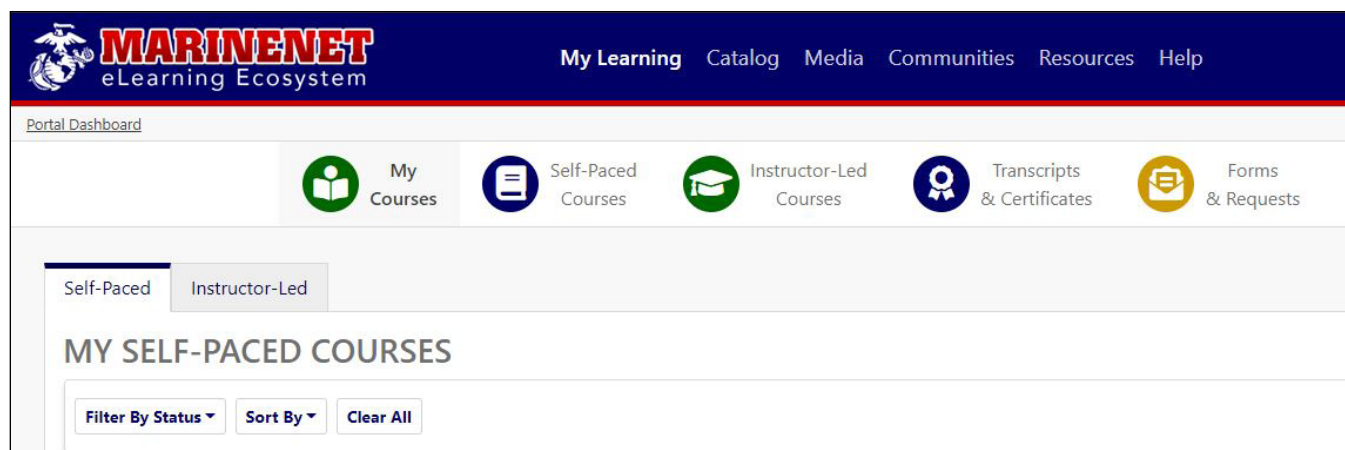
MARINENET
eLearning Ecosystem

My Learning Catalog Media Communities Resources Help

Portal Dashboard

My Courses

Self-Paced Courses

Instructor-Led Courses

Transcripts & Certificates

Forms & Requests

Self-Paced Instructor-Led

MY SELF-PACED COURSES

Filter By Status Sort By Clear All